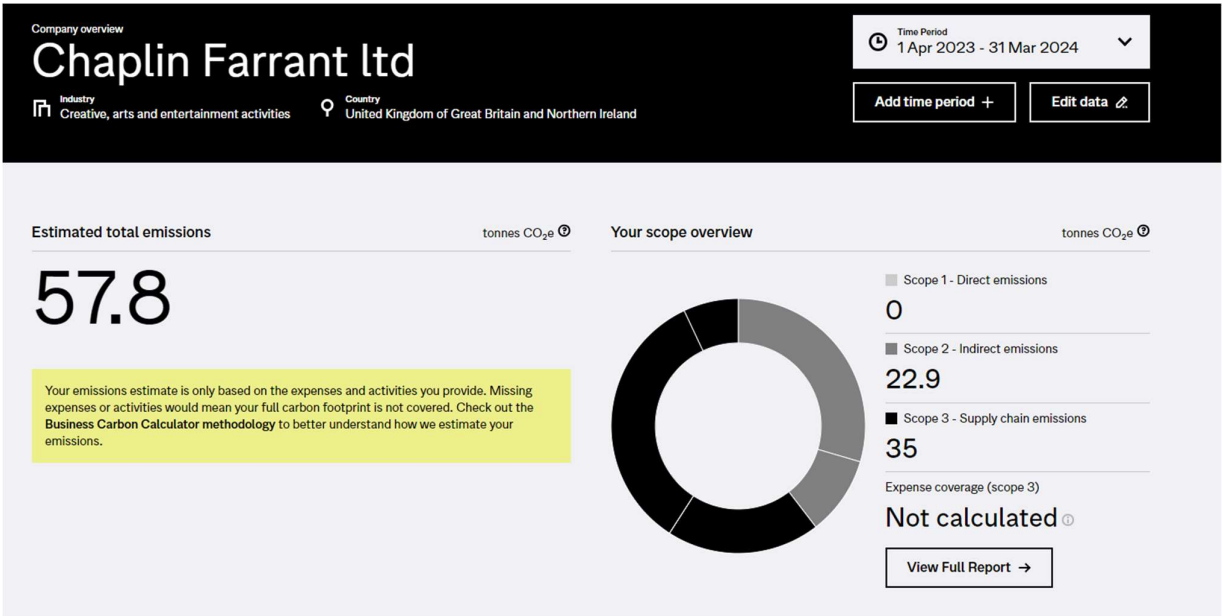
Company overview

Chaplin Farrant ltd

Industry
Creative, arts and entertainment activities

Country
United Kingdom of Great Britain and Northern Ireland

Time Period
1 Apr 2023 - 31 Mar 2024

Add time period +

Edit data

Estimated total emissions

tonnes $CO_2e$

57.8

Your emissions estimate is only based on the expenses and activities you provide. Missing expenses or activities would mean your full carbon footprint is not covered. Check out the **Business Carbon Calculator methodology** to better understand how we estimate your emissions.

Your scope overview

tonnes $CO_2e$

Scope 1 - Direct emissions
0

Scope 2 - Indirect emissions
22.9

Scope 3 - Supply chain emissions
35

Expense coverage (scope 3)
Not calculated

View Full Report →